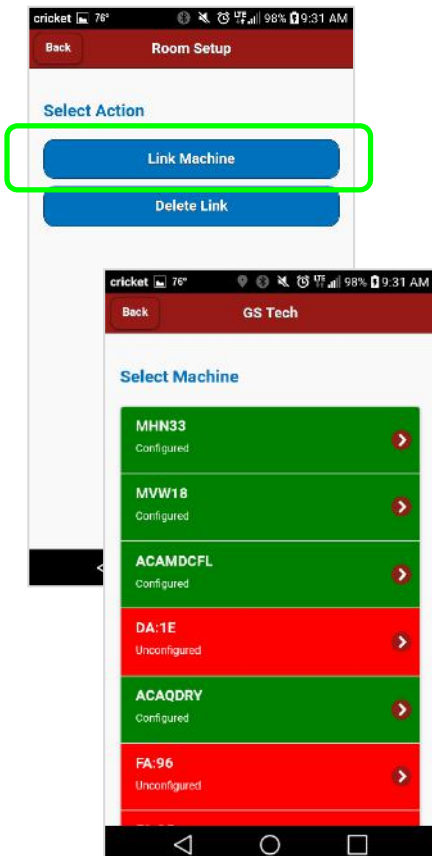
cricket 76° 98% 9:31 AM
Back
Room Setup
Select Action
Link Machine
Delete Link

cricket 76° 98% 9:31 AM
Back
GS Tech
Select Machine
MHN33
Configured
MVW18
Configured
ACAMDCFL
Configured
DA:1E
Unconfigured
ACAQDRY
Configured
FA:96
Unconfigured
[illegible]